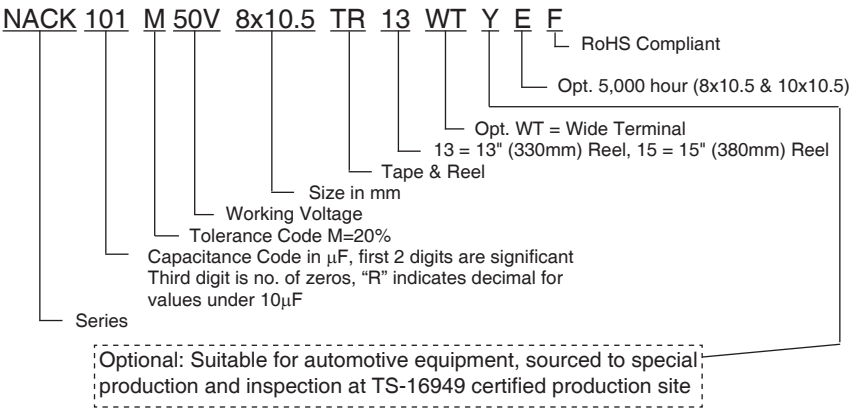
NACK 101 M 50V 8x10.5 TR 13 WT Y E F

RoHS Compliant

Opt. 5,000 hour (8x10.5 & 10x10.5)

Opt. WT = Wide Terminal

13 = 13" (330mm) Reel, 15 = 15" (380mm) Reel

Tape & Reel

Size in mm

Working Voltage

Tolerance Code M=20%

Capacitance Code in $\mu$F, first 2 digits are significant
Third digit is no. of zeros, "R" indicates decimal for values under 10$\mu$F

Series

Optional: Suitable for automotive equipment, sourced to special production and inspection at TS-16949 certified production site